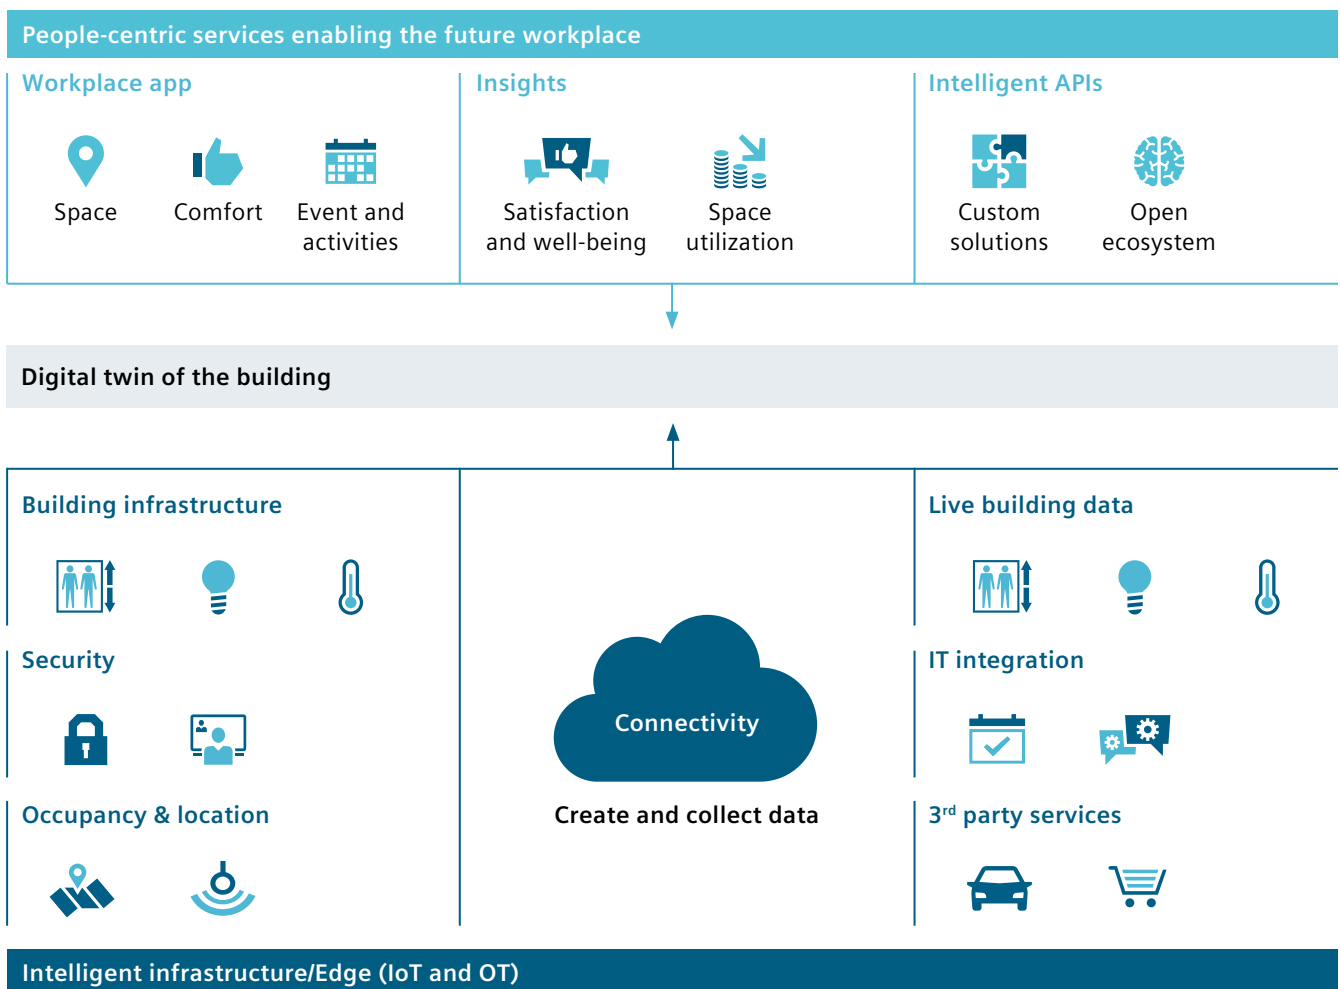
People-centric services enabling the future workplace

Workplace app

Space

Comfort

Event and activities

Insights

Satisfaction and well-being

Space utilization

Intelligent APIs

Custom solutions

Open ecosystem

Digital twin of the building

Building infrastructure

Security

Occupancy & location

Connectivity

Create and collect data

Live building data

IT integration

$3^{rd}$ party services

Intelligent infrastructure/Edge (IoT and OT)